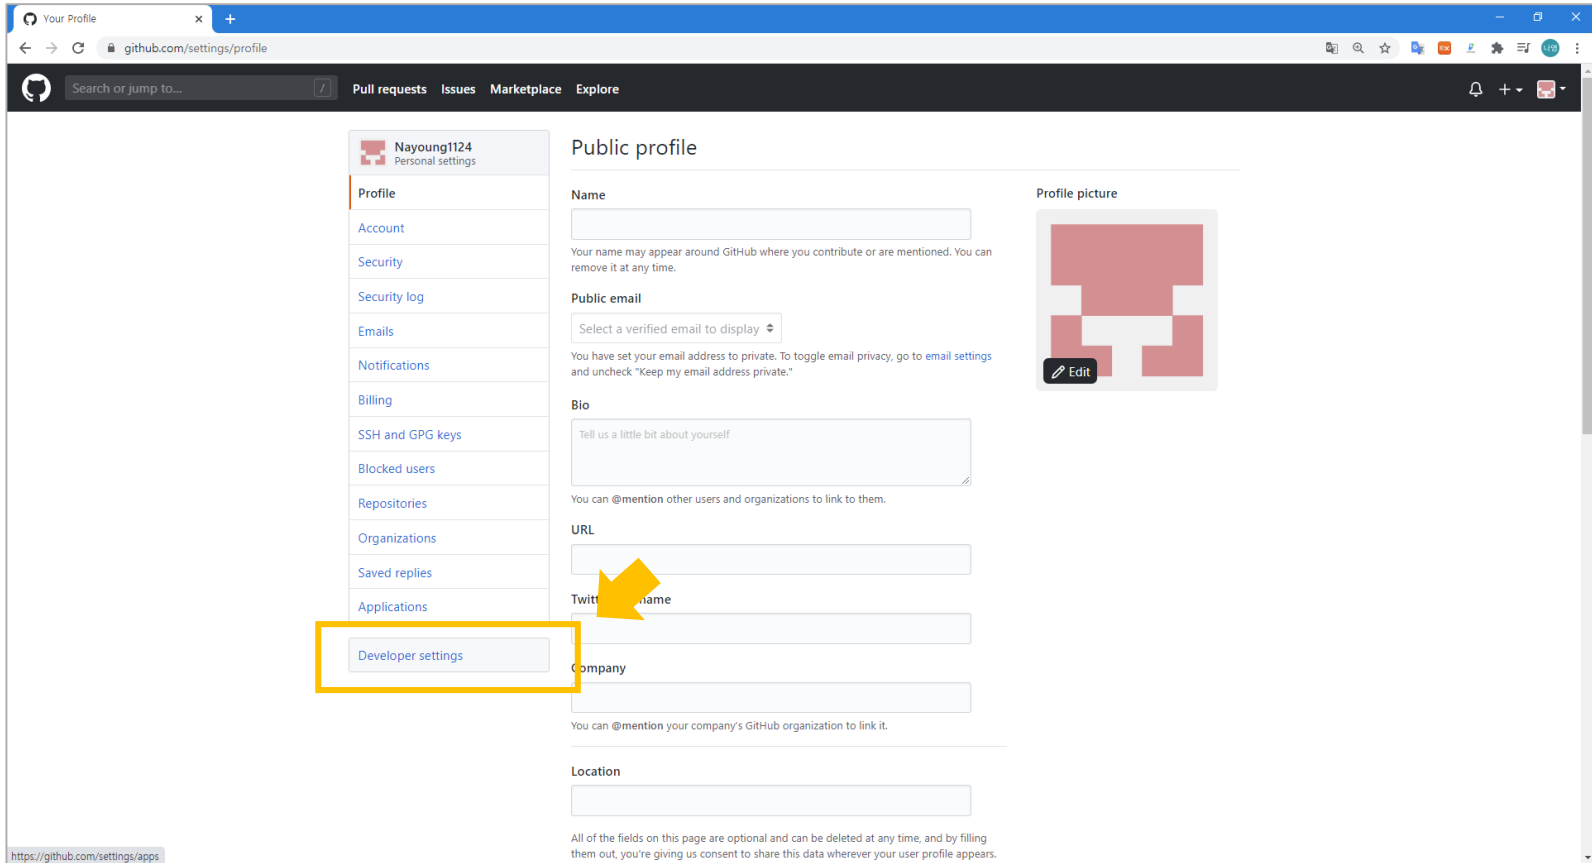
Your Profile

github.com/settings/profile

Search or jump to... /

Pull requests Issues Marketplace Explore

Nayoung1124
Personal settings

Profile

Account

Security

Security log

Emails

Notifications

Billing

SSH and GPG keys

Blocked users

Repositories

Organizations

Saved replies

Applications

Developer settings

Public profile

Name

Your name may appear around GitHub where you contribute or are mentioned. You can remove it at any time.

Public email

Select a verified email to display

You have set your email address to private. To toggle email privacy, go to email settings and uncheck "Keep my email address private."

Bio

Tell us a little bit about yourself

You can @mention other users and organizations to link to them.

URL

Twitt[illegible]name

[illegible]ompany

You can @mention your company's GitHub organization to link it.

Location

All of the fields on this page are optional and can be deleted at any time, and by filling them out, you're giving us consent to share this data wherever your user profile appears.

Profile picture

Edit

https://github.com/settings/apps